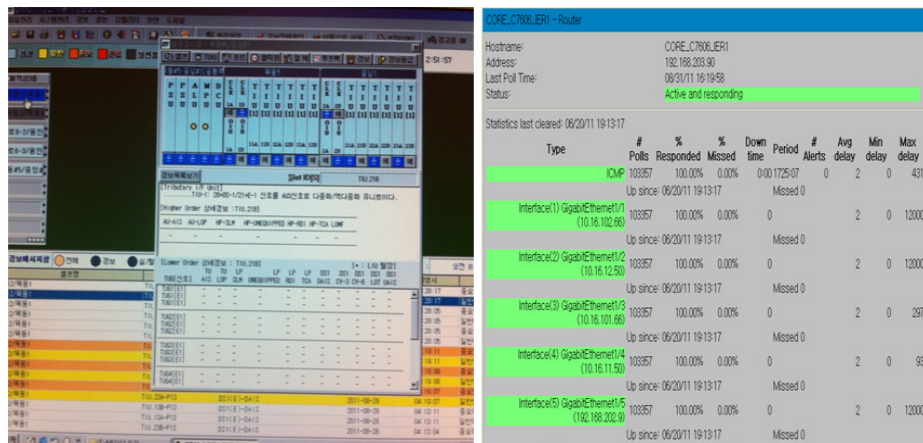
CORE_C7606_JER1 - Router

Hostname: CORE_C7606_JER1
Address: 192.168.203.90
Last Poll Time: 08/31/11 16:19:58
Status: Active and responding

Statistics last cleared: 06/20/11 19:13:17

| Type | # Polls | % Responded | % Missed | Down time | Period | # Alerts | Avg delay | Min delay | Max delay |
|---|---|---|---|---|---|---|---|---|---|
| ICMP | 103357 | 100.00% | 0.00% | 0:00 | 1725:07 | 0 | 2 | 0 | 431 |
| Up since: 06/20/11 19:13:17 | | | Missed 0 | | | | | | |
| Interface(1) GigabitEthernet1/1 (10.16.102.66) | 103357 | 100.00% | 0.00% | 0 | | | 2 | 0 | 12000 |
| Up since: 06/20/11 19:13:17 | | | Missed 0 | | | | | | |
| Interface(2) GigabitEthernet1/2 (10.16.12.50) | 103357 | 100.00% | 0.00% | 0 | | | 2 | 0 | 12000 |
| Up since: 06/20/11 19:13:17 | | | Missed 0 | | | | | | |
| Interface(3) GigabitEthernet1/3 (10.16.101.66) | 103357 | 100.00% | 0.00% | 0 | | | 2 | 0 | 297 |
| Up since: 06/20/11 19:13:17 | | | Missed 0 | | | | | | |
| Interface(4) GigabitEthernet1/4 (10.16.11.50) | 103357 | 100.00% | 0.00% | 0 | | | 2 | 0 | 93 |
| Up since: 06/20/11 19:13:17 | | | Missed 0 | | | | | | |
| Interface(5) GigabitEthernet1/5 (192.168.202.9) | 103357 | 100.00% | 0.00% | 0 | | | 2 | 0 | 12000 |
| Up since: 06/20/11 19:13:17 | | | Missed 0 | | | | | | |

2:51:57
Slot ID정보 TIU.21B
[Higher Order 상세경보 : TIU.21B]
AU-AIS AU-LOP HP-SLM HP-UNEQUIPPED HP-RDI HP-TCA LOMF
[Lower Order 상세경보 : TIU.21B]
TU AIS TU LOP LP SLM LP UNEQUIPPED LP RDI LP TCA DS1 DAIS DS1 CV-S DS1 CV-G DS1 LIST DS1 UAIS
경보메시지창 전체 경보
TIU.23A-P13 DS1(E)-DAIS 2011-08-26
TIU.13B-P13 DS1(E)-DAIS 2011-08-26
TIU.13B-P13 DS1(E)-DAIS 2011-08-26
TIU.23B-P13 DS1(E)-DAIS 2011-08-26